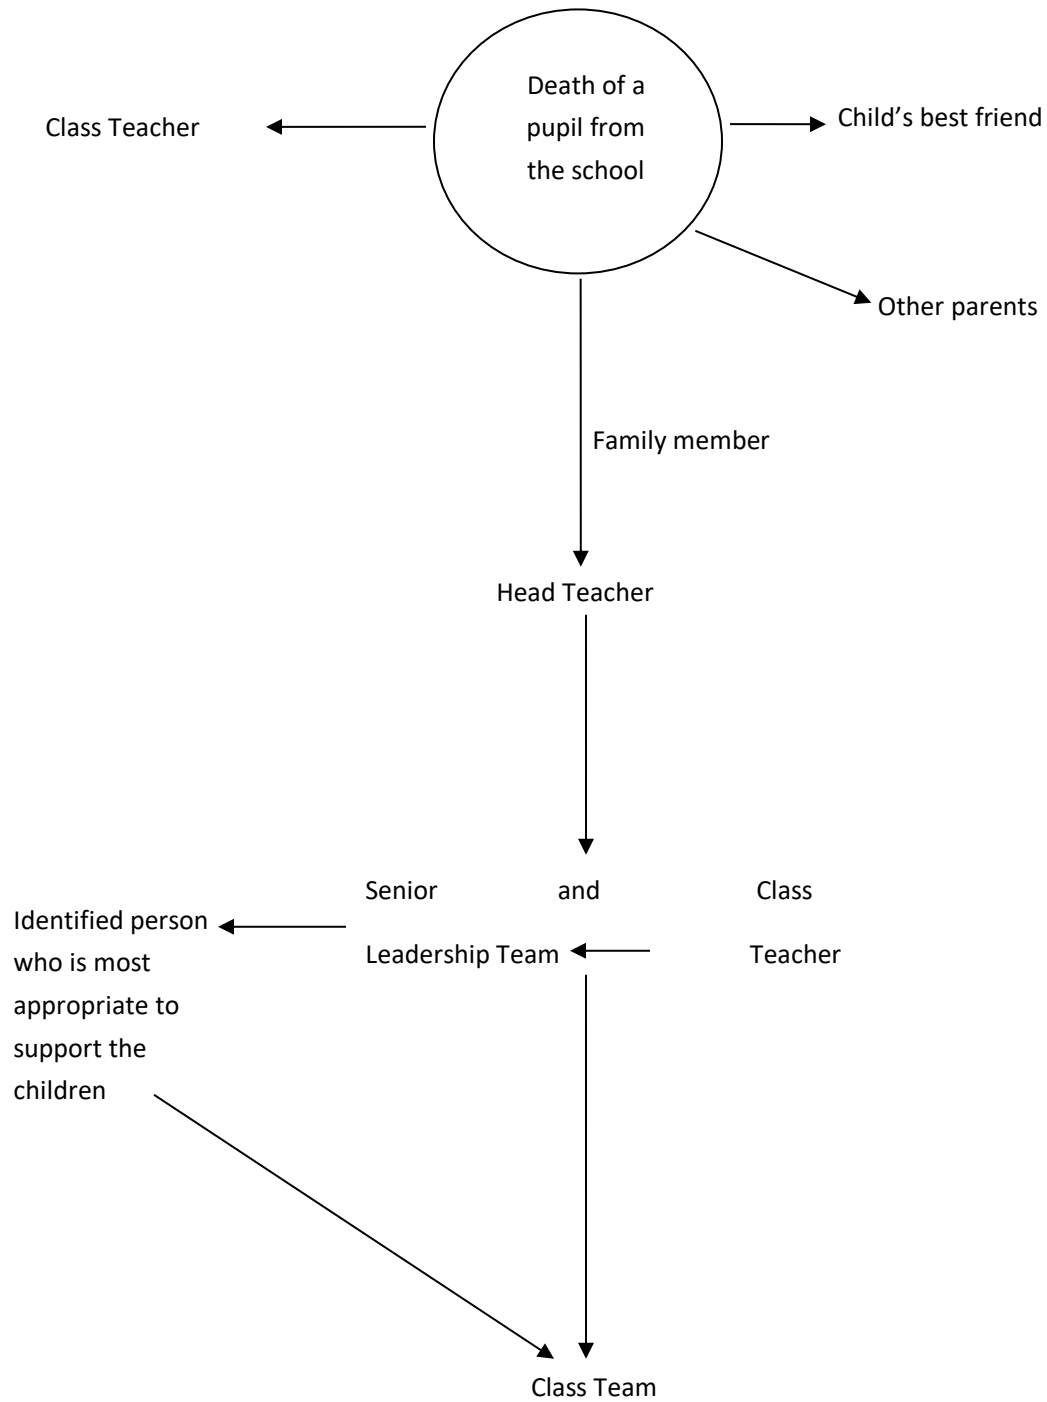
Death of a pupil from the school

Class Teacher

Child’s best friend

Other parents

Family member

Head Teacher

Senior and Class

Leadership Team

Teacher

Identified person who is most appropriate to support the children

Class Team